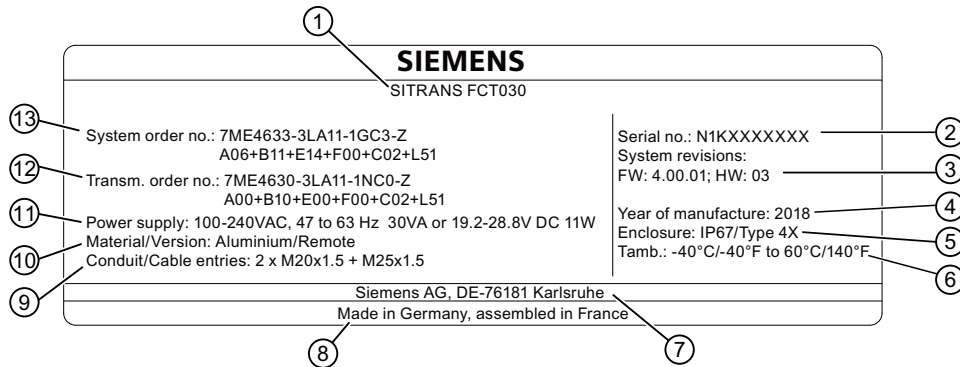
1

SIEMENS

SITRANS FCT030

13 System order no.: 7ME4633-3LA11-1GC3-Z
A06+B11+E14+F00+C02+L51

12 Transm. order no.: 7ME4630-3LA11-1NC0-Z
A00+B10+E00+F00+C02+L51

11 Power supply: 100-240VAC, 47 to 63 Hz 30VA or 19.2-28.8V DC 11W

10 Material/Version: Aluminium/Remote

9 Conduit/Cable entries: 2 x M20x1.5 + M25x1.5

Serial no.: N1KXXXXXXX 2

System revisions:

FW: 4.00.01; HW: 03 3

Year of manufacture: 2018 4

Enclosure: IP67/Type 4X 5

Tamb.: -40°C/-40°F to 60°C/140°F 6

Siemens AG, DE-76181 Karlsruhe

Made in Germany, assembled in France

8 7